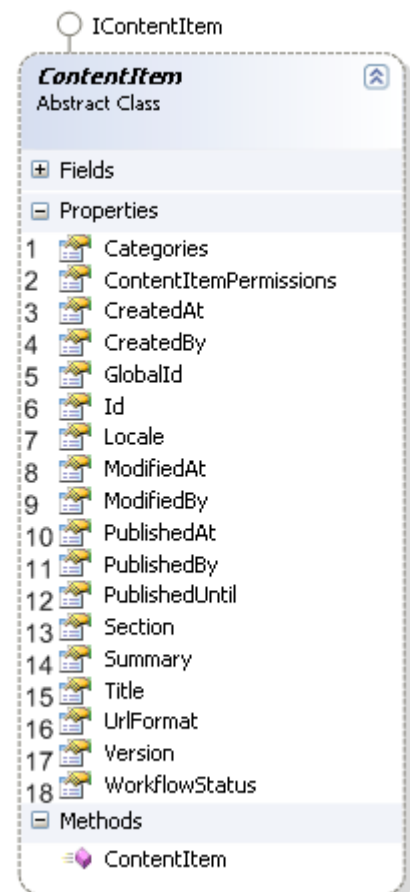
IContentItem

ContentItem
Abstract Class

Fields

Properties

1 Categories
2 ContentItemPermissions
3 CreatedAt
4 CreatedBy
5 GlobalId
6 Id
7 Locale
8 ModifiedAt
9 ModifiedBy
10 PublishedAt
11 PublishedBy
12 PublishedUntil
13 Section
14 Summary
15 Title
16 UrlFormat
17 Version
18 WorkflowStatus

Methods

ContentItem